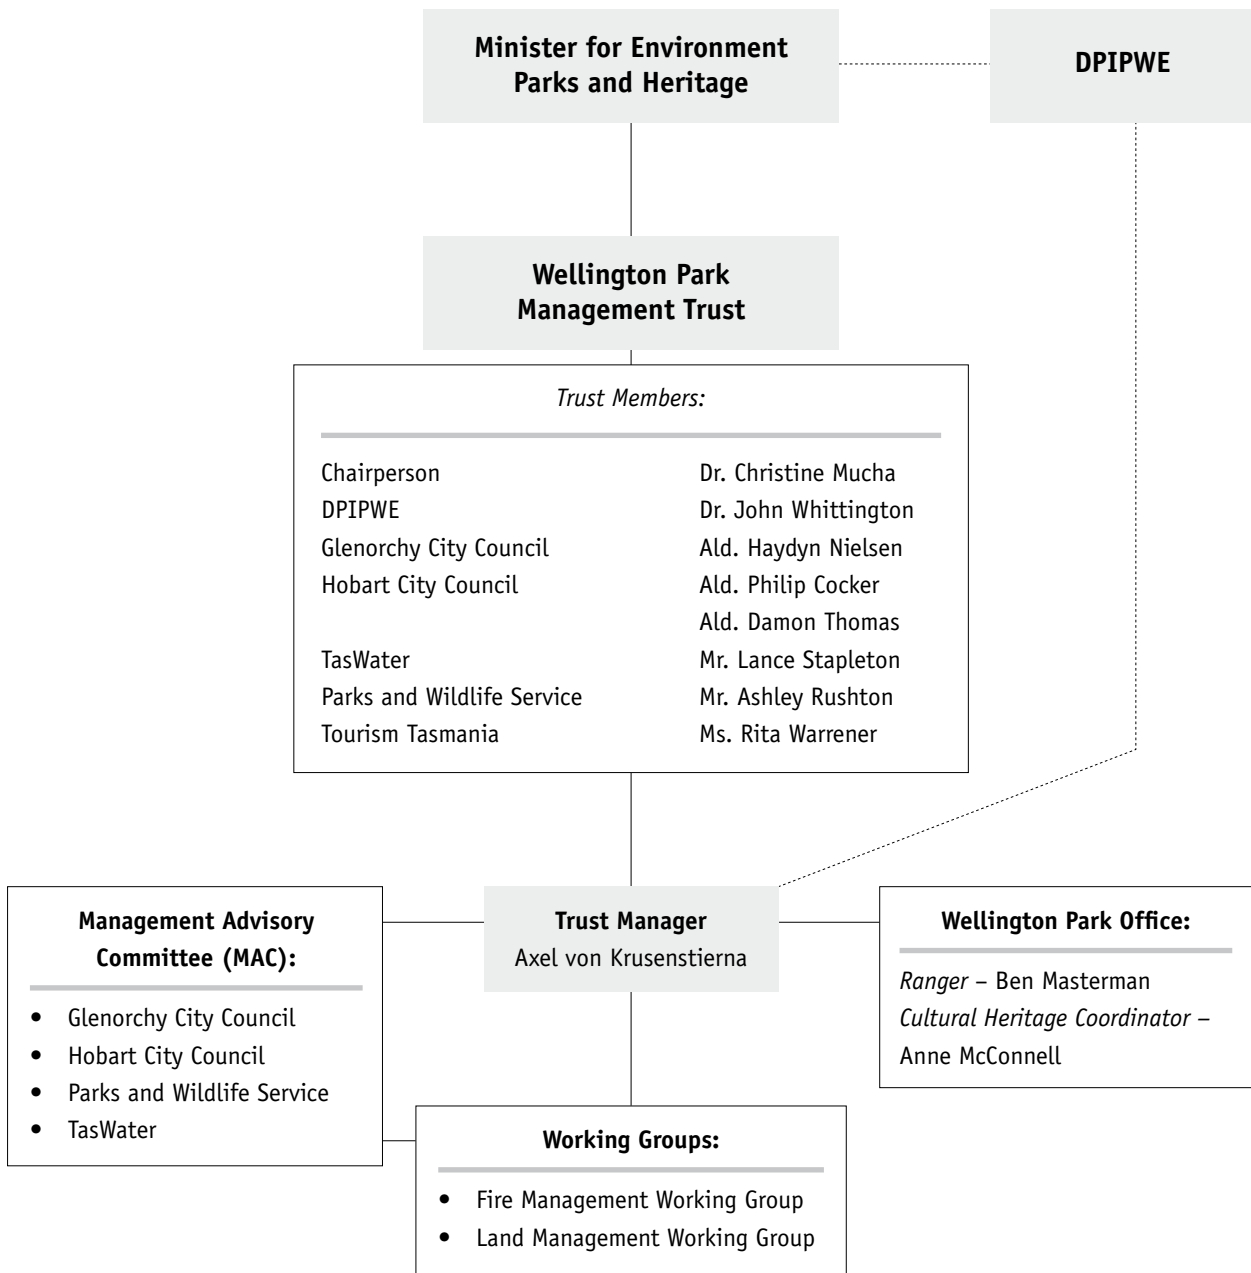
Minister for Environment Parks and Heritage

DPIPWE

Wellington Park Management Trust

Trust Members:

| | |
|---|---|
| Chairperson | Dr. Christine Mucha |
| DPIPWE | Dr. John Whittington |
| Glenorchy City Council | Ald. Haydyn Nielsen |
| Hobart City Council | Ald. Philip Cocker |
| | Ald. Damon Thomas |
| TasWater | Mr. Lance Stapleton |
| Parks and Wildlife Service | Mr. Ashley Rushton |
| Tourism Tasmania | Ms. Rita Warrener |

Management Advisory Committee (MAC):

- Glenorchy City Council
- Hobart City Council
- Parks and Wildlife Service
- TasWater

Trust Manager
Axel von Krusenstierna

Wellington Park Office:

Ranger – Ben Masterman
Cultural Heritage Coordinator – Anne McConnell

Working Groups:

- Fire Management Working Group
- Land Management Working Group